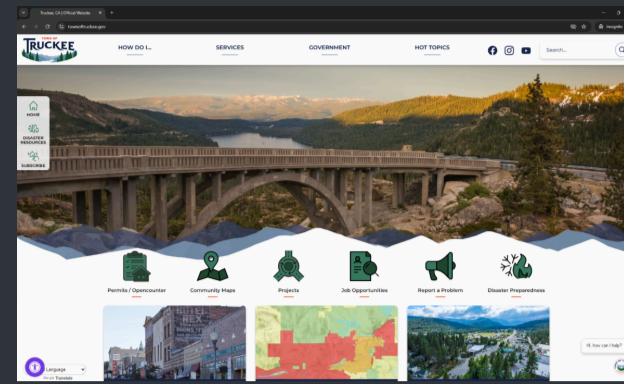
Truckee, CA | Official Website
townoftruckee.gov
Incognito

TOWN OF
TRUCKEE

HOW DO I...
SERVICES
GOVERNMENT
HOT TOPICS

Search...

HOME
DISASTER RESOURCES
SUBSCRIBE

Permits / Opencounter
Community Maps
Projects
Job Opportunities
Report a Problem
Disaster Preparedness

Language
Google Translate

How can I help?